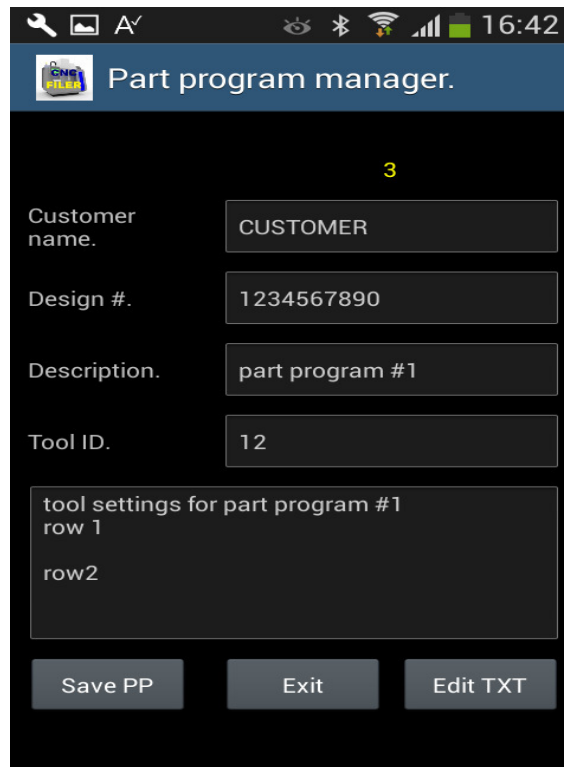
16:42

CNC FILER

Part program manager.

3

Customer name.
CUSTOMER

Design #.
1234567890

Description.
part program #1

Tool ID.
12

tool settings for part program #1
row 1

row2

Save PP
Exit
Edit TXT